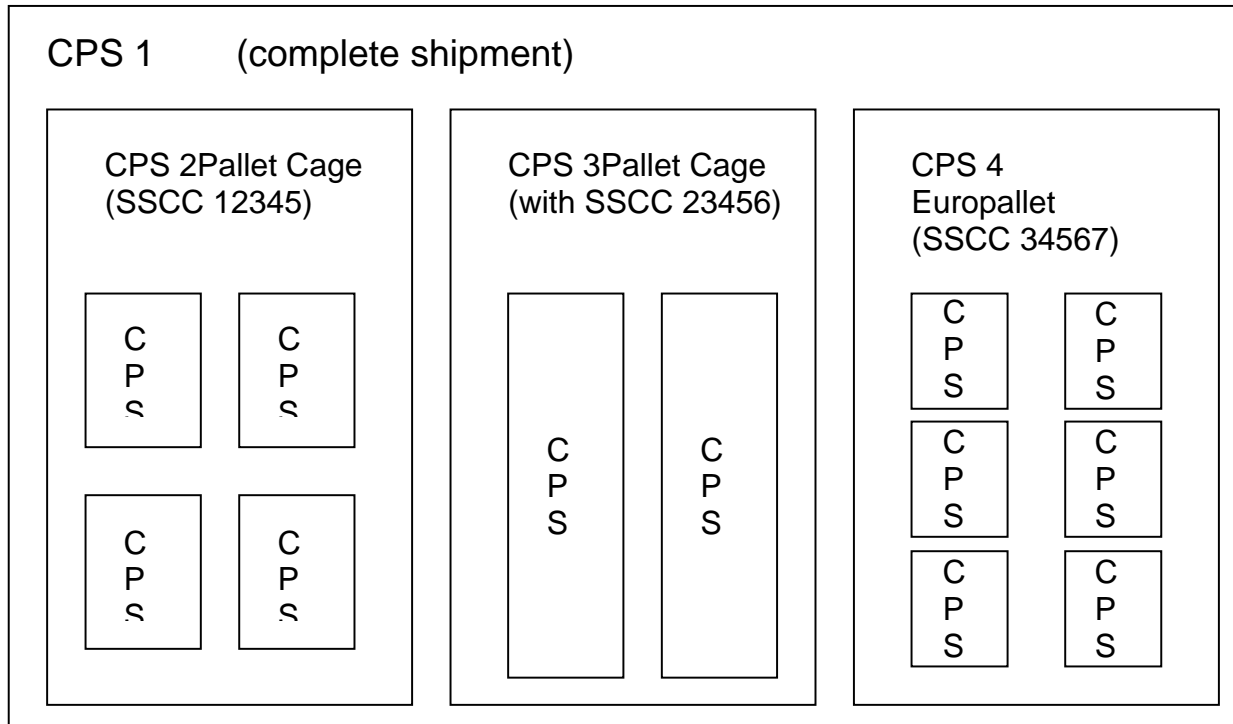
CPS 1 (complete shipment)

CPS 2Pallet Cage (SSCC 12345)

C P S

C P S

C P S

C P S

CPS 3Pallet Cage (with SSCC 23456)

C P S

C P S

CPS 4 Europallet (SSCC 34567)

C P S

C P S

C P S

C P S

C P S

C P S